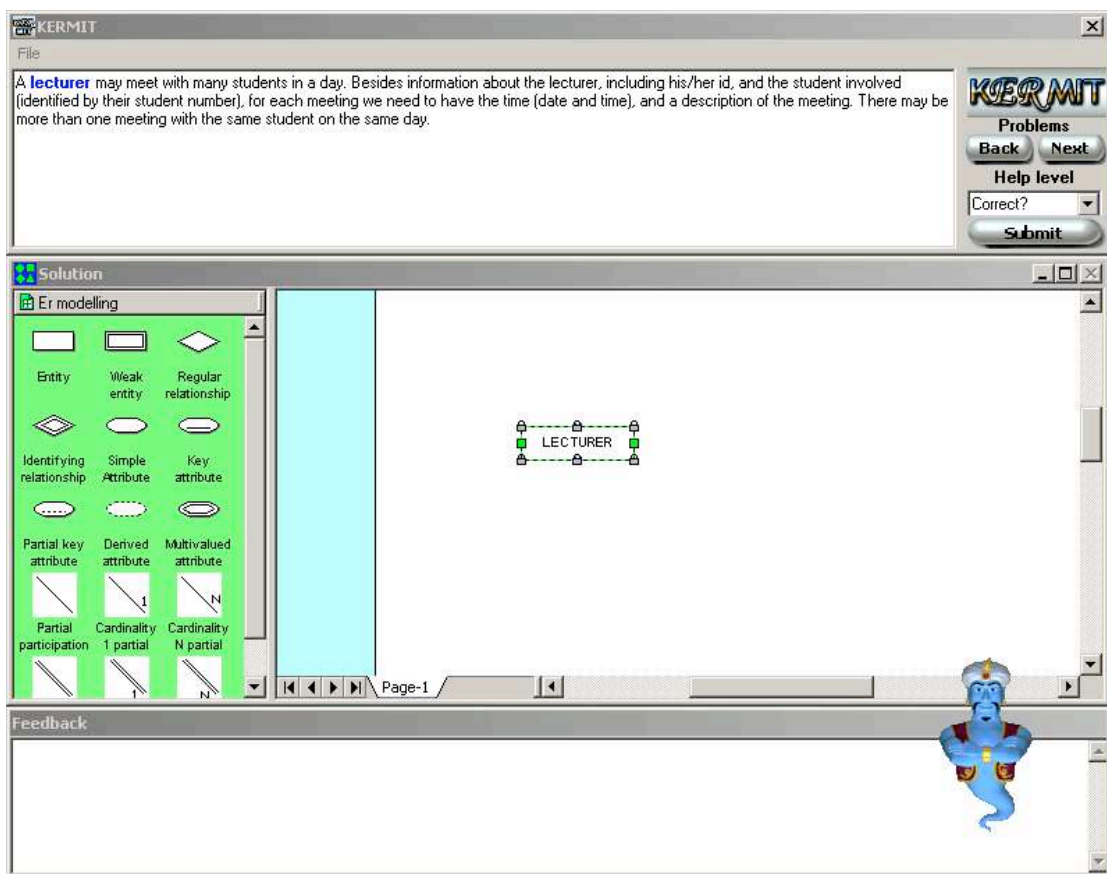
KERMIT

File

A **lecturer** may meet with many students in a day. Besides information about the lecturer, including his/her id, and the student involved (identified by their student number), for each meeting we need to have the time (date and time), and a description of the meeting. There may be more than one meeting with the same student on the same day.

KERMIT

Problems

Back

Next

Help level

Correct?

Submit

Solution

Er modelling

Entity

Weak entity

Regular relationship

Identifying relationship

Simple Attribute

Key attribute

Partial key attribute

Derived attribute

Multivalued attribute

Partial participation

1

Cardinality 1 partial

N

Cardinality N partial

1

N

LECTURER

Page-1

Feedback